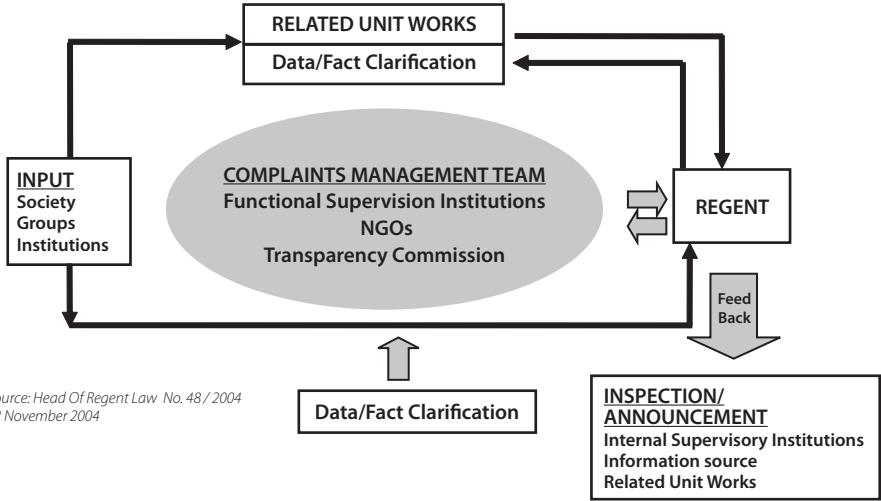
RELATED UNIT WORKS

Data/Fact Clarification

INPUT
Society
Groups
Institutions

COMPLAINTS MANAGEMENT TEAM
Functional Supervision Institutions
NGOs
Transparency Commission

REGENT

Feed Back

ource: Head Of Regent Law No. 48 / 2004
November 2004

Data/Fact Clarification

INSPECTION/ ANNOUNCEMENT
Internal Supervisory Institutions
Information source
Related Unit Works